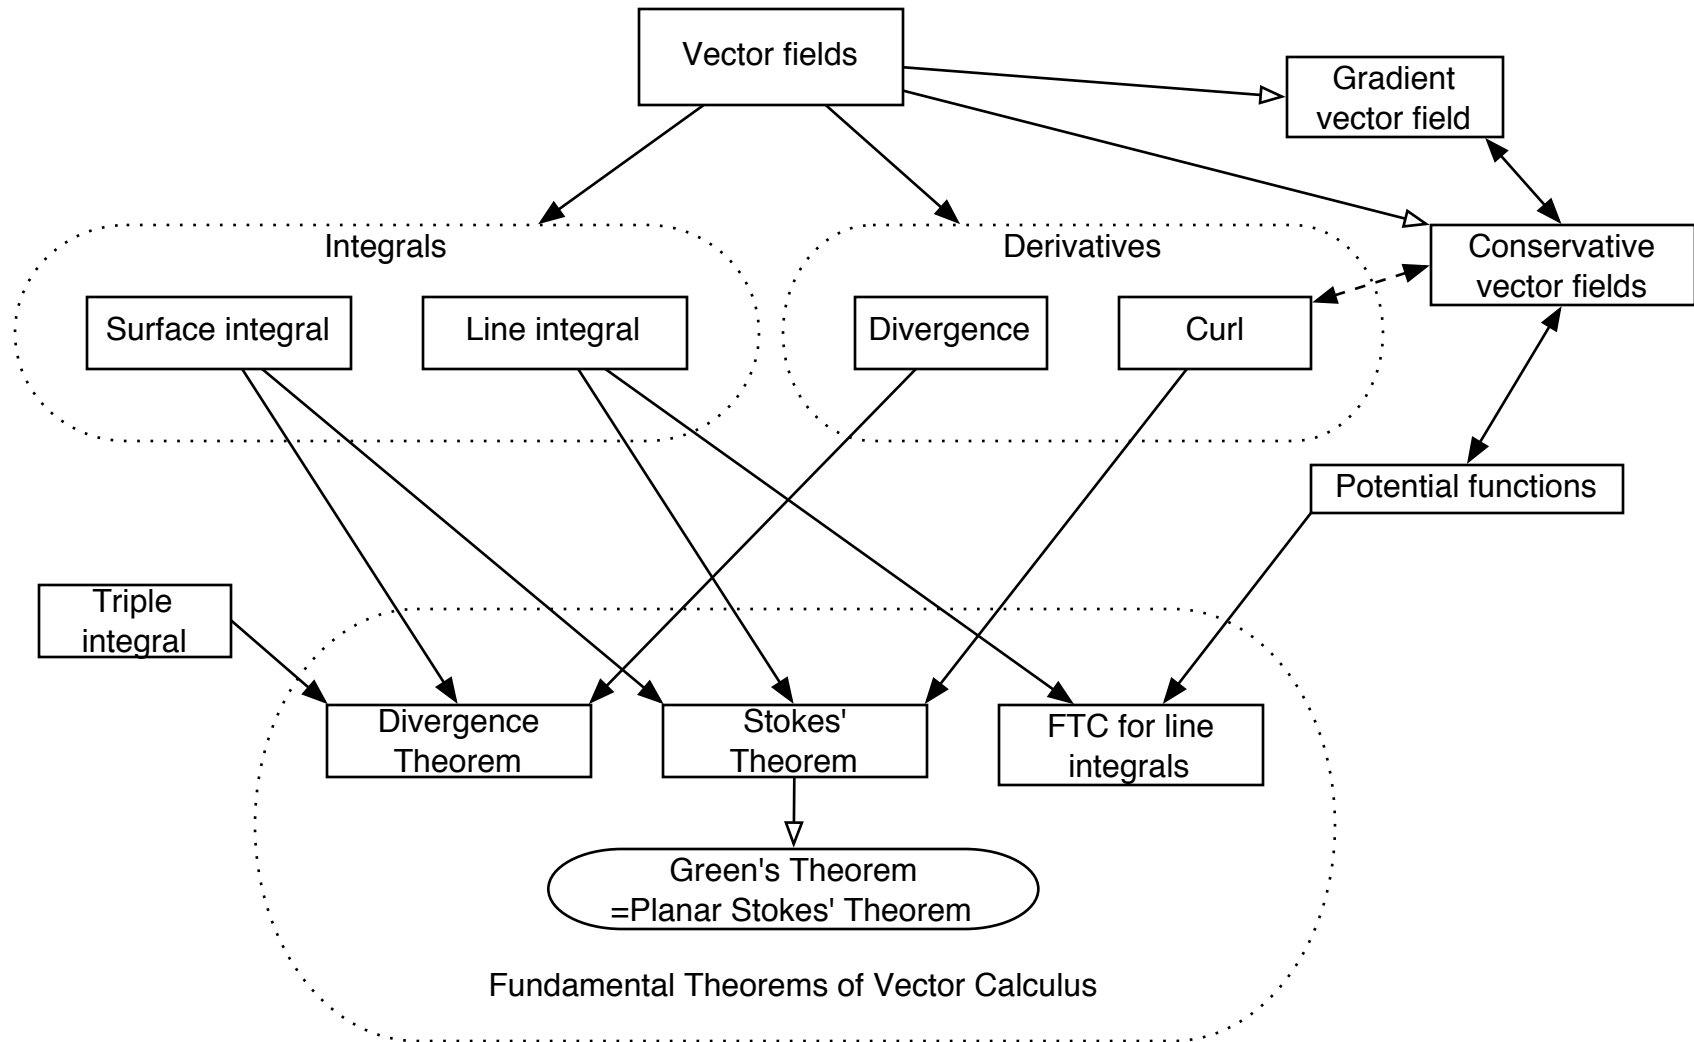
Vector fields

Gradient vector field

Integrals

Derivatives

Conservative vector fields

Surface integral

Line integral

Divergence

Curl

Potential functions

Triple integral

Divergence Theorem

Stokes' Theorem

FTC for line integrals

Green's Theorem =Planar Stokes' Theorem

Fundamental Theorems of Vector Calculus